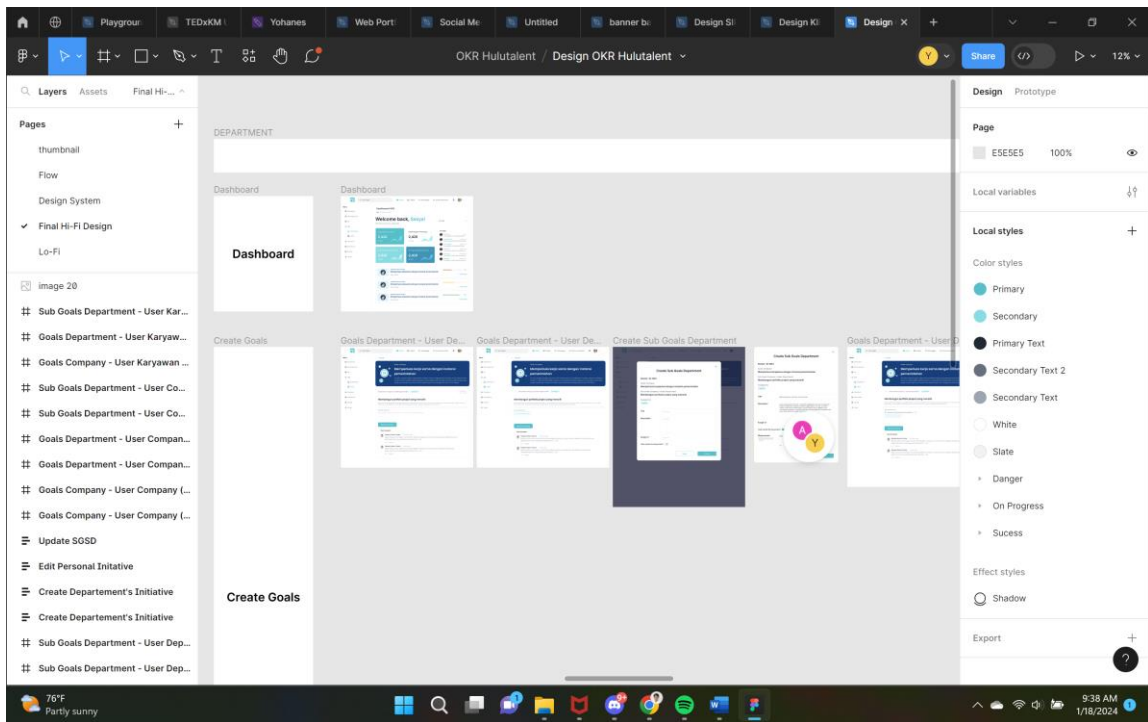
Playgroun | TEDxKM | Yohanes | Web Portf | Social Me | Untitled | banner ba | Design Sy | Design Ki | Design ×

OKR Hulutalent / Design OKR Hulutalent

Share

12%

Layers Assets Final Hi-...

Pages

thumbnail

Flow

Design System

Final Hi-Fi Design

Lo-Fi

image 20

Sub Goals Department - User Kar...

Goals Department - User Karyaw...

Goals Company - User Karyawan ...

Sub Goals Department - User Co...

Sub Goals Department - User Co...

Goals Department - User Compan...

Goals Department - User Compan...

Goals Company - User Company (...

Goals Company - User Company (...

Update SGSD

Edit Personal Initative

Create Departement's Initiative

Create Departement's Initiative

Sub Goals Department - User Dep...

Sub Goals Department - User Dep...

DEPARTMENT

Dashboard

Dashboard

Dashboard

Welcome back, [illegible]

Create Goals

Goals Department - User De...

Goals Department - User De...

Create Sub Goals Department

Goals Department - User D

Create Sub Goals Department

Create Goals

A

Y

Design Prototype

Page

E5E5E5 100%

Local variables

Local styles

Color styles

Primary

Secondary

Primary Text

Secondary Text 2

Secondary Text

White

Slate

Danger

On Progress

Sucess

Effect styles

Shadow

Export

76°F
Partly sunny

9:38 AM
1/18/2024